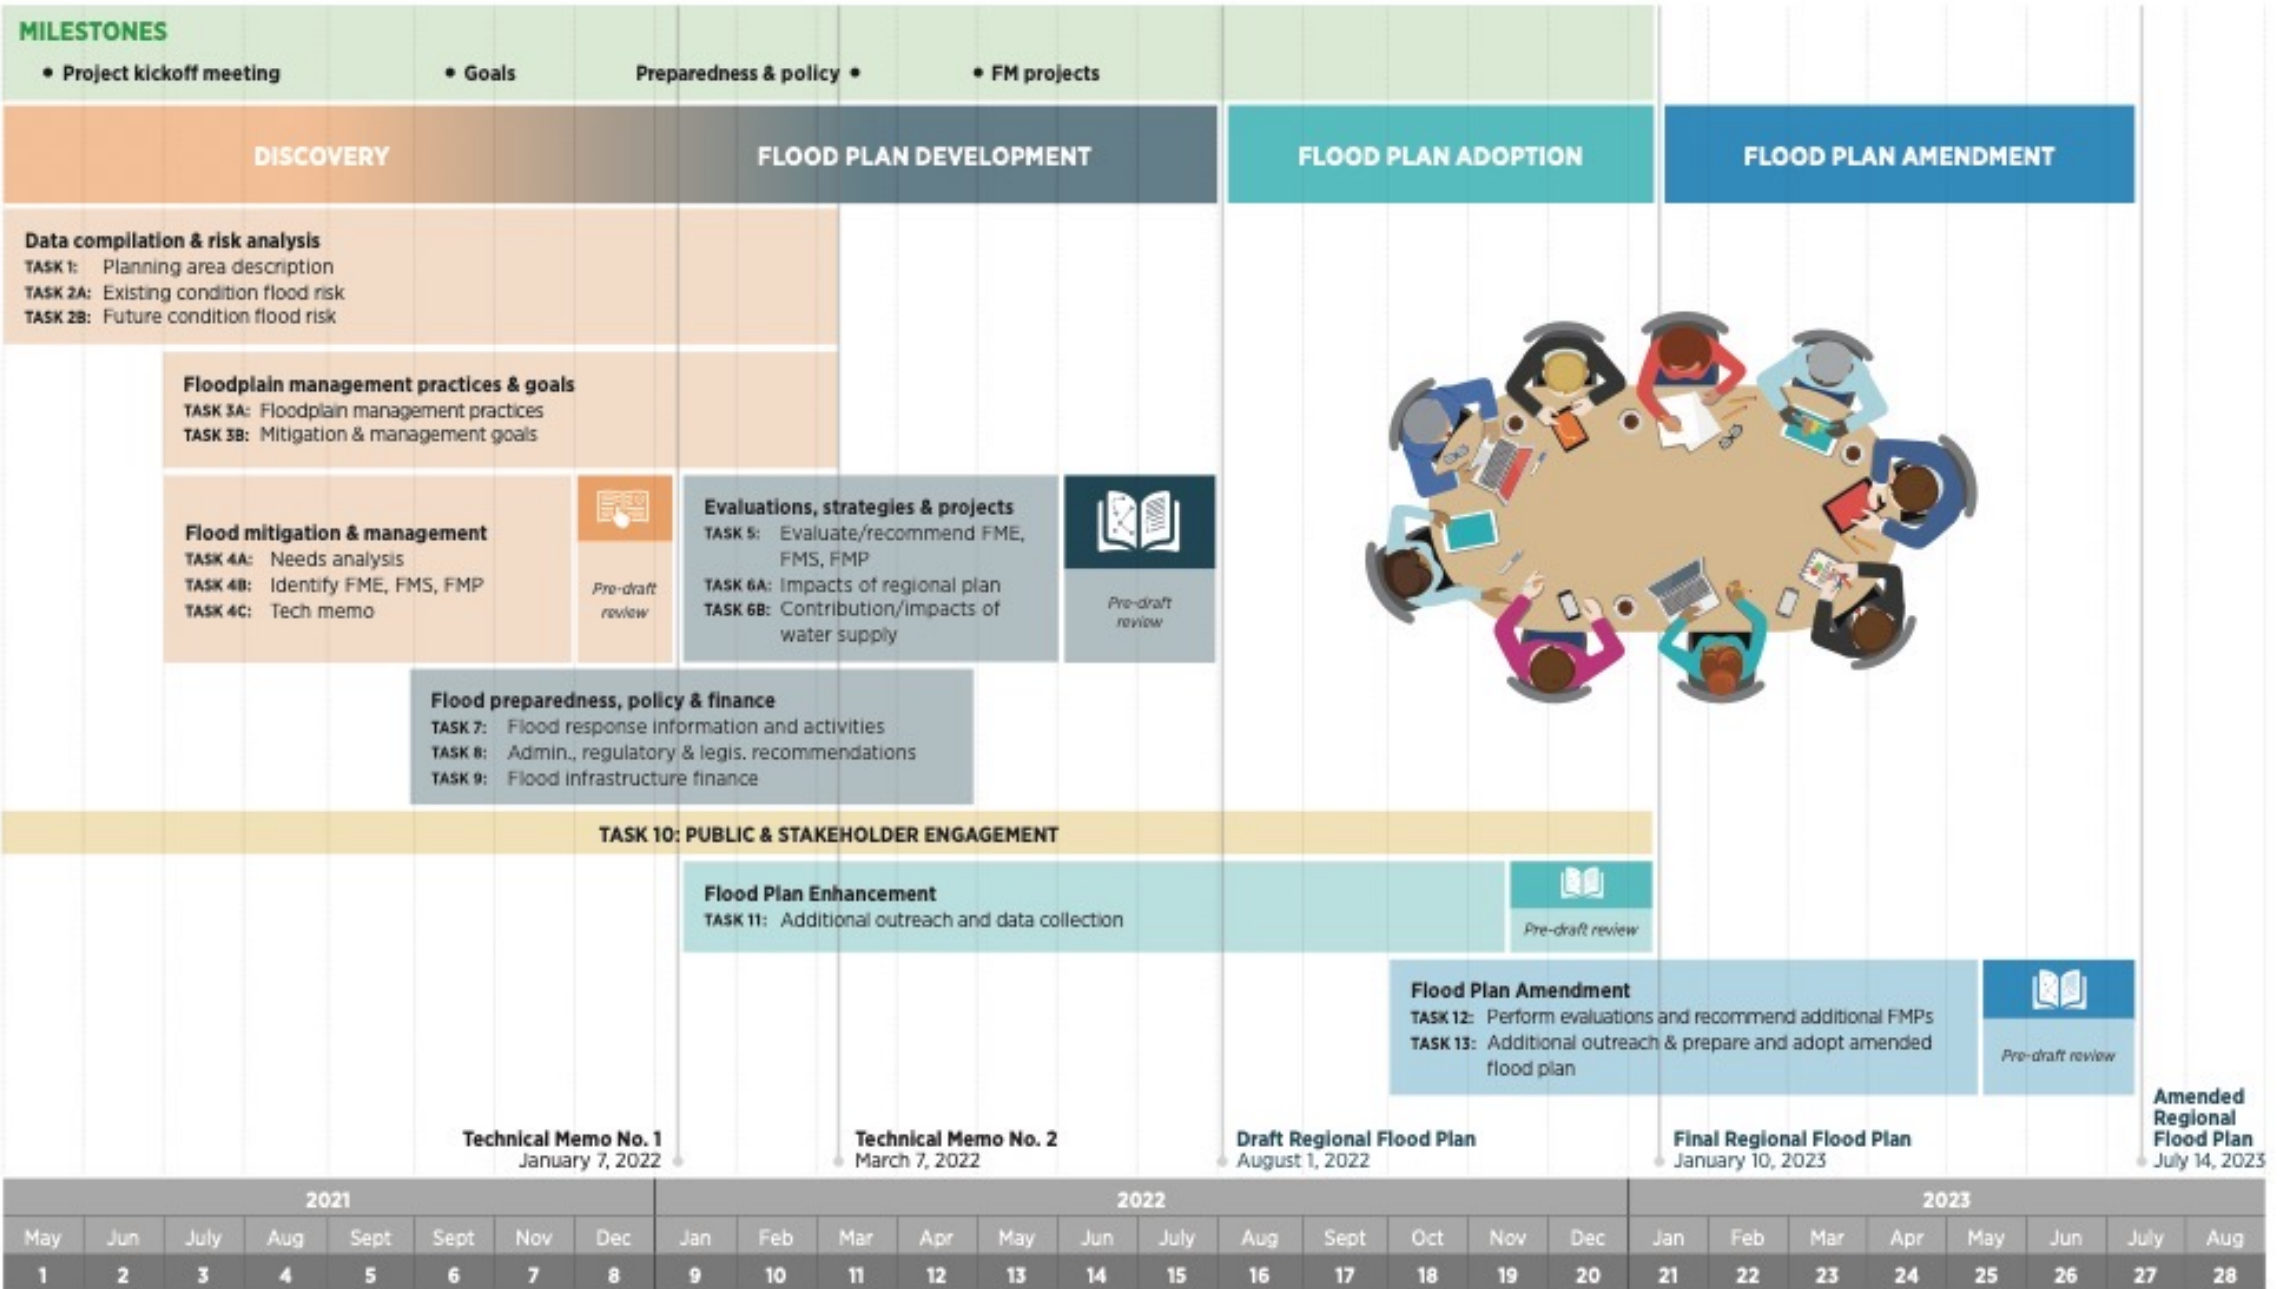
MILESTONES

• Project kickoff meeting • Goals Preparedness & policy • • FM projects

DISCOVERY FLOOD PLAN DEVELOPMENT FLOOD PLAN ADOPTION FLOOD PLAN AMENDMENT

Data compilation & risk analysis
TASK 1: Planning area description
TASK 2A: Existing condition flood risk
TASK 2B: Future condition flood risk

Floodplain management practices & goals
TASK 3A: Floodplain management practices
TASK 3B: Mitigation & management goals

Flood mitigation & management
TASK 4A: Needs analysis
TASK 4B: Identify FME, FMS, FMP
TASK 4C: Tech memo

Pre-draft review

Evaluations, strategies & projects
TASK 5: Evaluate/recommend FME, FMS, FMP
TASK 6A: Impacts of regional plan
TASK 6B: Contribution/impacts of water supply

Pre-draft review

Flood preparedness, policy & finance
TASK 7: Flood response information and activities
TASK 8: Admin., regulatory & legis. recommendations
TASK 9: Flood infrastructure finance

TASK 10: PUBLIC & STAKEHOLDER ENGAGEMENT

Flood Plan Enhancement
TASK 11: Additional outreach and data collection

Pre-draft review

Flood Plan Amendment
TASK 12: Perform evaluations and recommend additional FMPs
TASK 13: Additional outreach & prepare and adopt amended flood plan

Pre-draft review

Technical Memo No. 1
January 7, 2022

Technical Memo No. 2
March 7, 2022

Draft Regional Flood Plan
August 1, 2022

Final Regional Flood Plan
January 10, 2023

Amended Regional Flood Plan
July 14, 2023

| 2021 | | | | | | | | 2022 | | | | | | | | | | | | 2023 | | | | | | | |
|---|---|---|---|---|---|---|---|---|---|---|---|---|---|---|---|---|---|---|---|---|---|---|---|---|---|---|---|
| May | Jun | July | Aug | Sept | Sept | Nov | Dec | Jan | Feb | Mar | Apr | May | Jun | July | Aug | Sept | Oct | Nov | Dec | Jan | Feb | Mar | Apr | May | Jun | July | Aug |
| 1 | 2 | 3 | 4 | 5 | 6 | 7 | 8 | 9 | 10 | 11 | 12 | 13 | 14 | 15 | 16 | 17 | 18 | 19 | 20 | 21 | 22 | 23 | 24 | 25 | 26 | 27 | 28 |